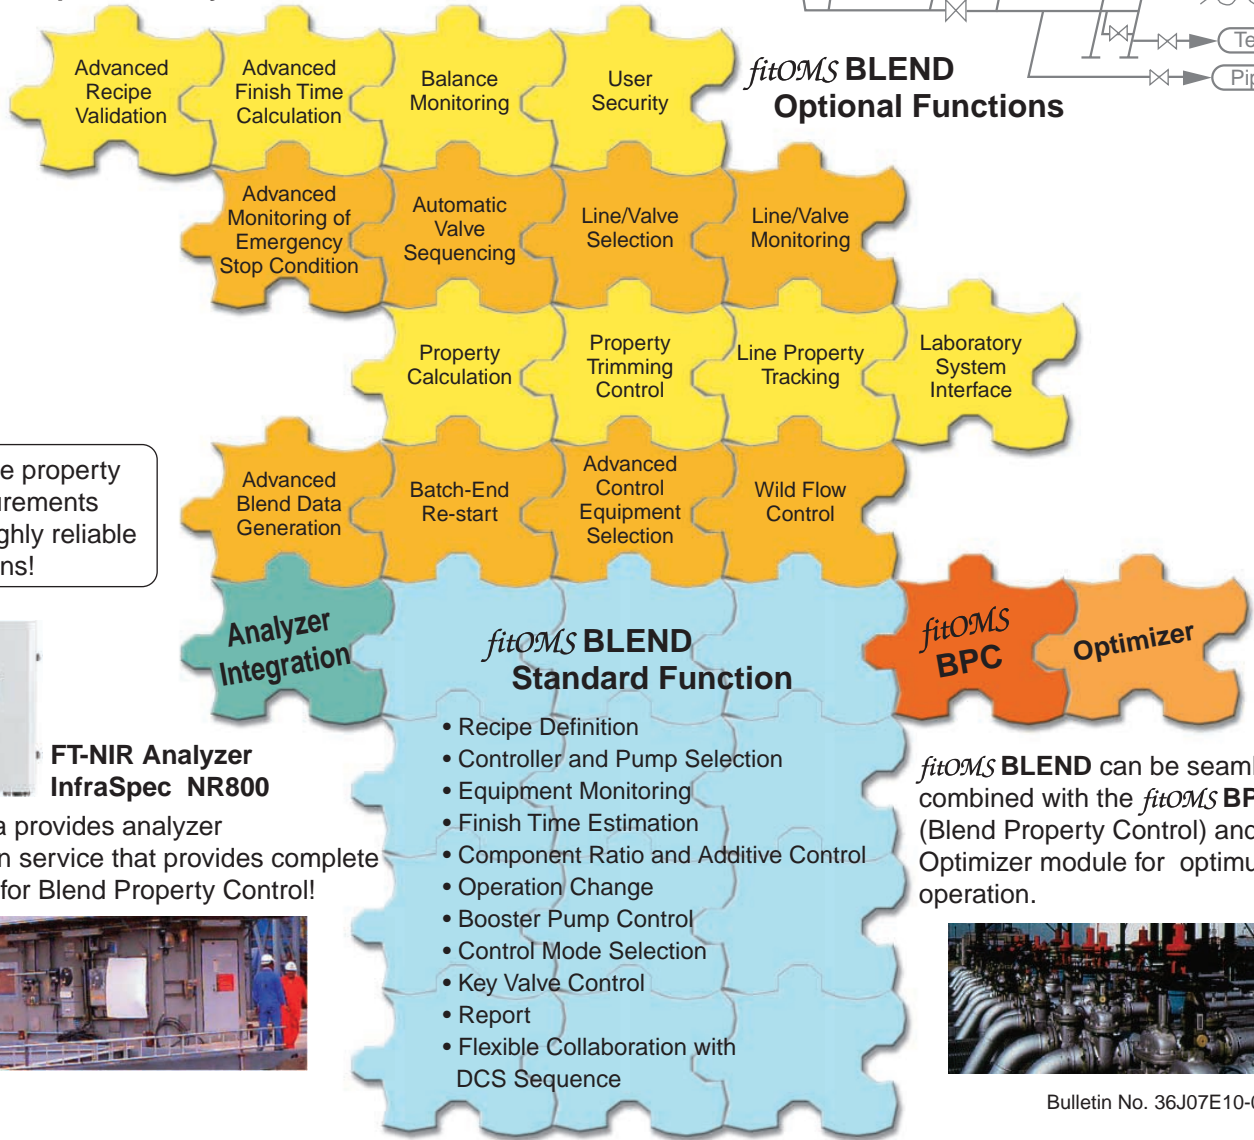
Te
Pi

fitOMS BLEND
Optional Functions

Advanced Recipe Validation

Advanced Finish Time Calculation

Balance Monitoring

User Security

Advanced Monitoring of Emergency Stop Condition

Automatic Valve Sequencing

Line/Valve Selection

Line/Valve Monitoring

Property Calculation

Property Trimming Control

Line Property Tracking

Laboratory System Interface

e property
irements
ghly reliable
ns!

Advanced Blend Data Generation

Batch-End Re-start

Advanced Control Equipment Selection

Wild Flow Control

Analyzer Integration

fitOMS BLEND
Standard Function

• Recipe Definition
• Controller and Pump Selection
• Equipment Monitoring
• Finish Time Estimation
• Component Ratio and Additive Control
• Operation Change
• Booster Pump Control
• Control Mode Selection
• Key Valve Control
• Report
• Flexible Collaboration with DCS Sequence

fitOMS BPC

Optimizer

FT-NIR Analyzer
InfraSpec NR800

a provides analyzer
n service that provides complete
for Blend Property Control!

fitOMS BLEND can be seam
combined with the fitOMS BP
(Blend Property Control) and
Optimizer module for optimu
operation.

Bulletin No. 36J07E10-